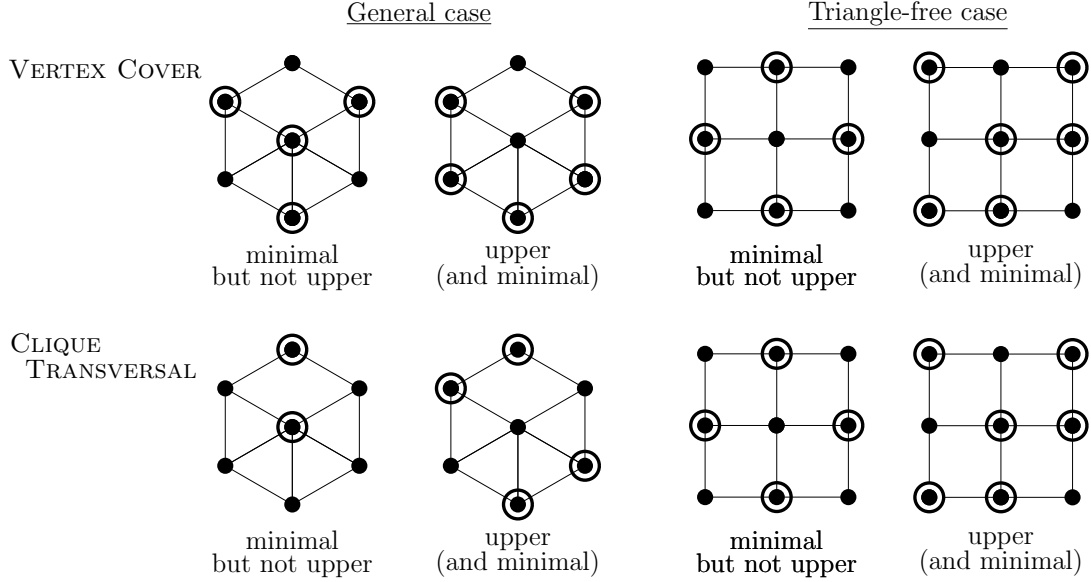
General case

Triangle-free case

Vertex Cover

minimal but not upper

upper (and minimal)

minimal but not upper

upper (and minimal)

Clique Transversal

minimal but not upper

upper (and minimal)

minimal but not upper

upper (and minimal)